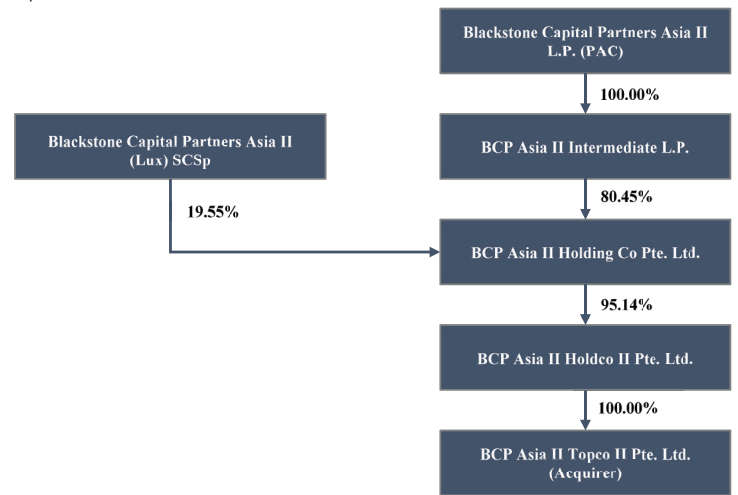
Blackstone Capital Partners Asia II L.P. (PAC)

100.00%

Blackstone Capital Partners Asia II (Lux) SCSp

BCP Asia II Intermediate L.P.

19.55%

80.45%

BCP Asia II Holding Co Pte. Ltd.

95.14%

BCP Asia II Holdco II Pte. Ltd.

100.00%

BCP Asia II Topco II Pte. Ltd. (Acquirer)